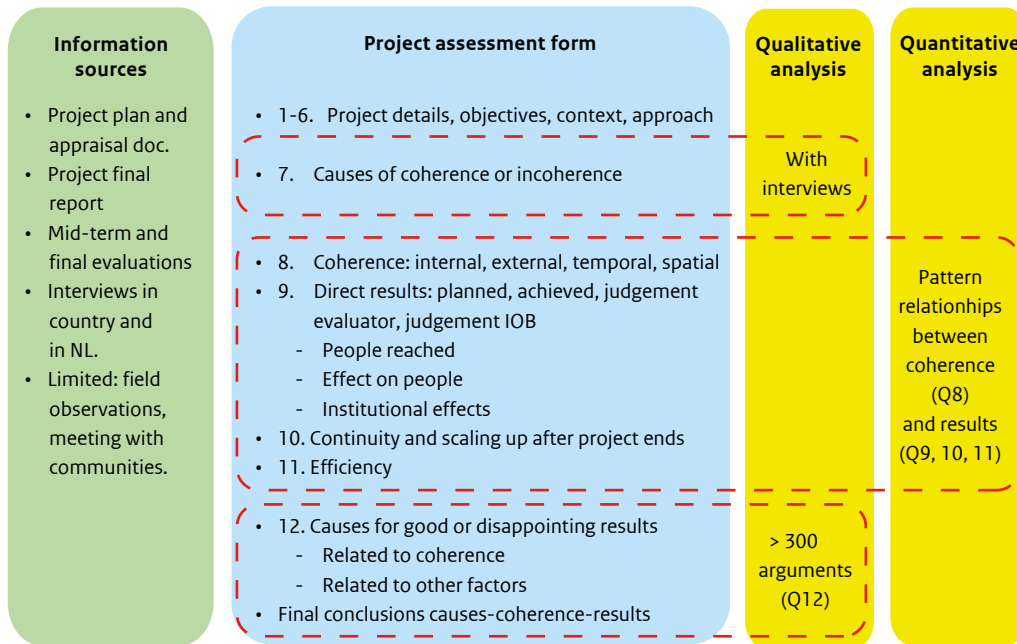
Information sources

- Project plan and appraisal doc.
- Project final report
- Mid-term and final evaluations
- Interviews in country and in NL.
- Limited: field observations, meeting with communities.

Project assessment form

- 1-6. Project details, objectives, context, approach
- 7. Causes of coherence or incoherence
- 8. Coherence: internal, external, temporal, spatial
- 9. Direct results: planned, achieved, judgement evaluator, judgement IOB
  - People reached
  - Effect on people
  - Institutional effects
- 10. Continuity and scaling up after project ends
- 11. Efficiency
- 12. Causes for good or disappointing results
  - Related to coherence
  - Related to other factors
- Final conclusions causes-coherence-results

Qualitative analysis

With interviews

> 300 arguments (Q12)

Quantitative analysis

Pattern relationhips between coherence (Q8) and results (Q9, 10, 11)